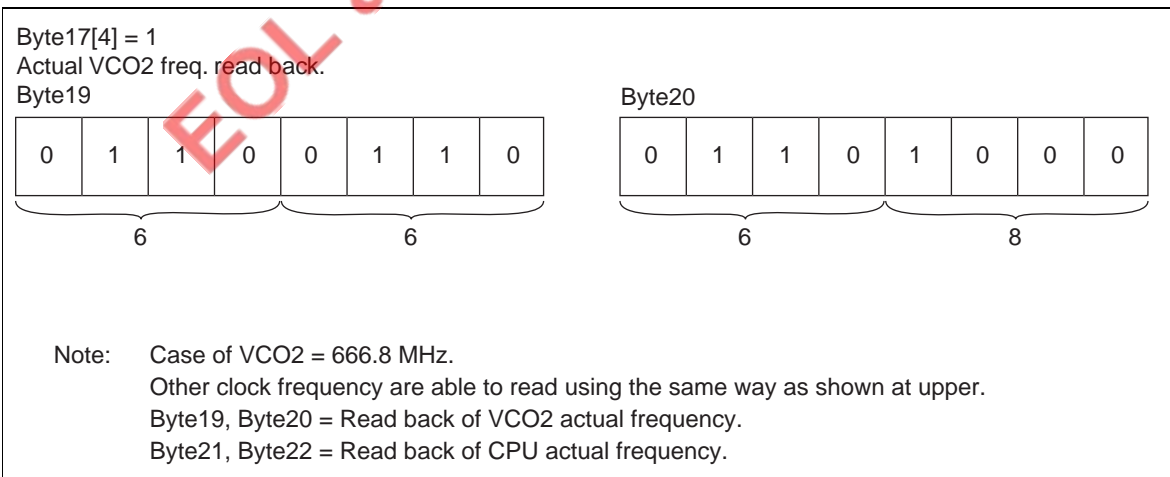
Byte17[4] = 1
Actual VCO2 freq. read back.

Byte19

| 0 | 1 | 1 | 0 | 0 | 1 | 1 | 0 |
|---|---|---|---|---|---|---|---|

6 6

Byte20

| 0 | 1 | 1 | 0 | 1 | 0 | 0 | 0 |
|---|---|---|---|---|---|---|---|

6 8

EOL

Note: Case of VCO2 = 666.8 MHz.
Other clock frequency are able to read using the same way as shown at upper.
Byte19, Byte20 = Read back of VCO2 actual frequency.
Byte21, Byte22 = Read back of CPU actual frequency.